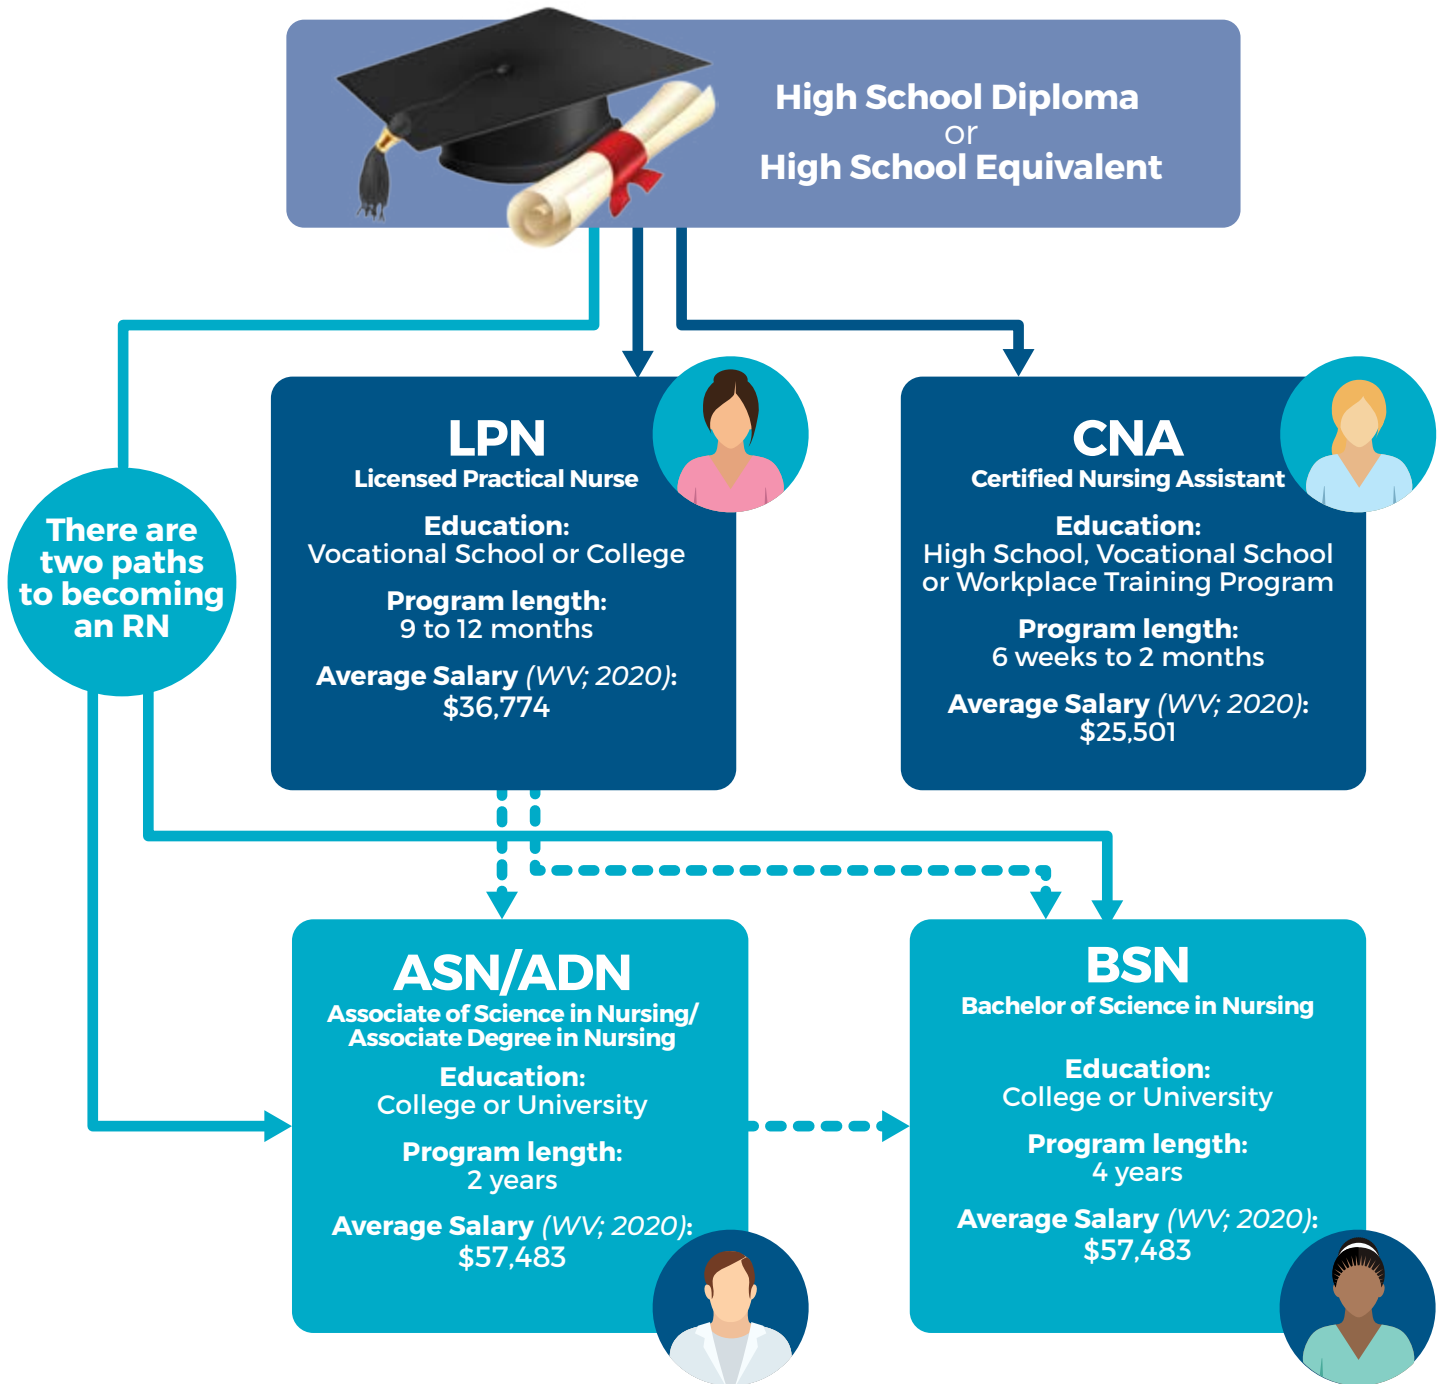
High School Diploma
or
High School Equivalent

There are two paths to becoming an RN

LPN
Licensed Practical Nurse

Education:
Vocational School or College

Program length:
9 to 12 months

Average Salary (WV; 2020):
$36,774

CNA
Certified Nursing Assistant

Education:
High School, Vocational School or Workplace Training Program

Program length:
6 weeks to 2 months

Average Salary (WV; 2020):
$25,501

ASN/ADN
Associate of Science in Nursing/ Associate Degree in Nursing

Education:
College or University

Program length:
2 years

Average Salary (WV; 2020):
$57,483

BSN
Bachelor of Science in Nursing

Education:
College or University

Program length:
4 years

Average Salary (WV; 2020):
$57,483